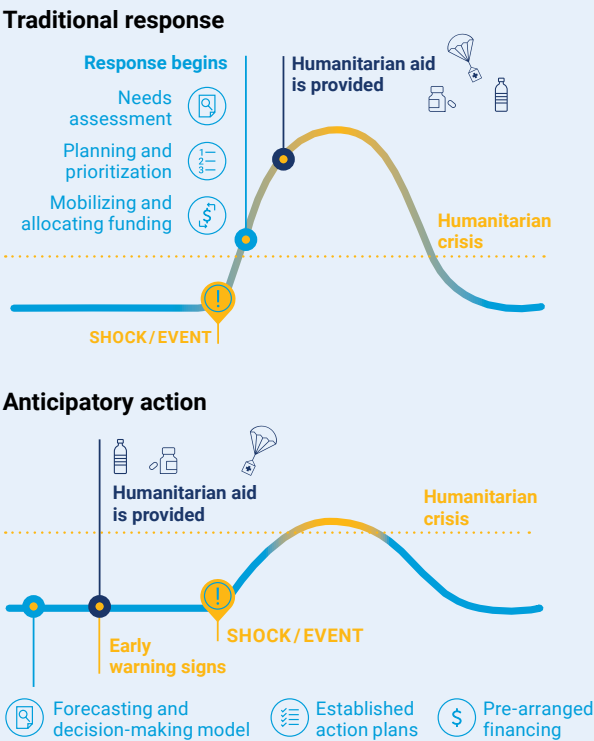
Traditional response

Response begins

Needs assessment

Planning and prioritization

Mobilizing and allocating funding

Humanitarian aid is provided

Humanitarian crisis

SHOCK / EVENT

Anticipatory action

Humanitarian aid is provided

Humanitarian crisis

Early warning signs

SHOCK / EVENT

Forecasting and decision-making model

Established action plans

Pre-arranged financing